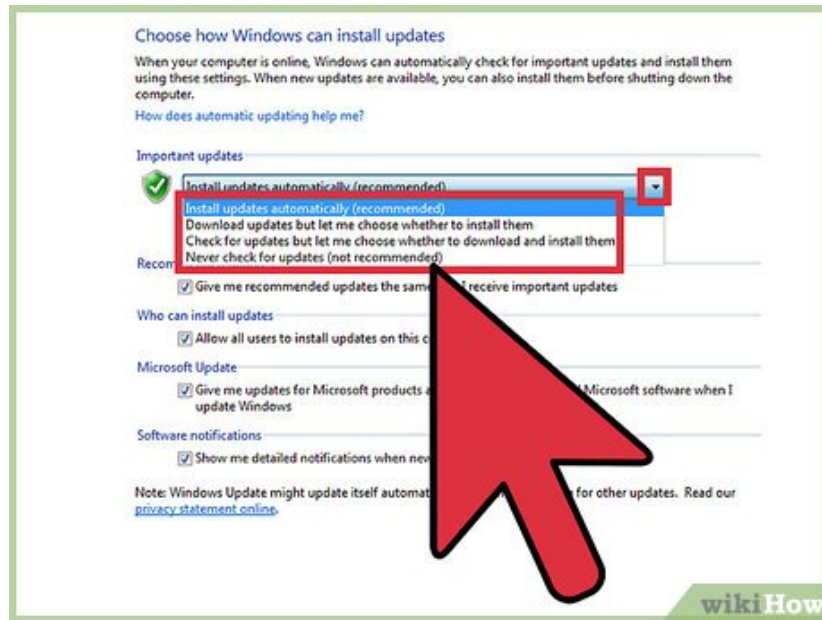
Choose how Windows can install updates

When your computer is online, Windows can automatically check for important updates and install them using these settings. When new updates are available, you can also install them before shutting down the computer.

How does automatic updating help me?

Important updates

Install updates automatically (recommended)

Install updates automatically (recommended)
Download updates but let me choose whether to install them
Check for updates but let me choose whether to download and install them
Never check for updates (not recommended)

Recom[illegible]

Give me recommended updates the sam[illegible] receive important updates

Who can install updates

Allow all users to install updates on this c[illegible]

Microsoft Update

Give me updates for Microsoft products a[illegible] Microsoft software when I update Windows

Software notifications

Show me detailed notifications when new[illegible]

Note: Windows Update might update itself automat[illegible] for other updates. Read our privacy statement online.

wikiHow